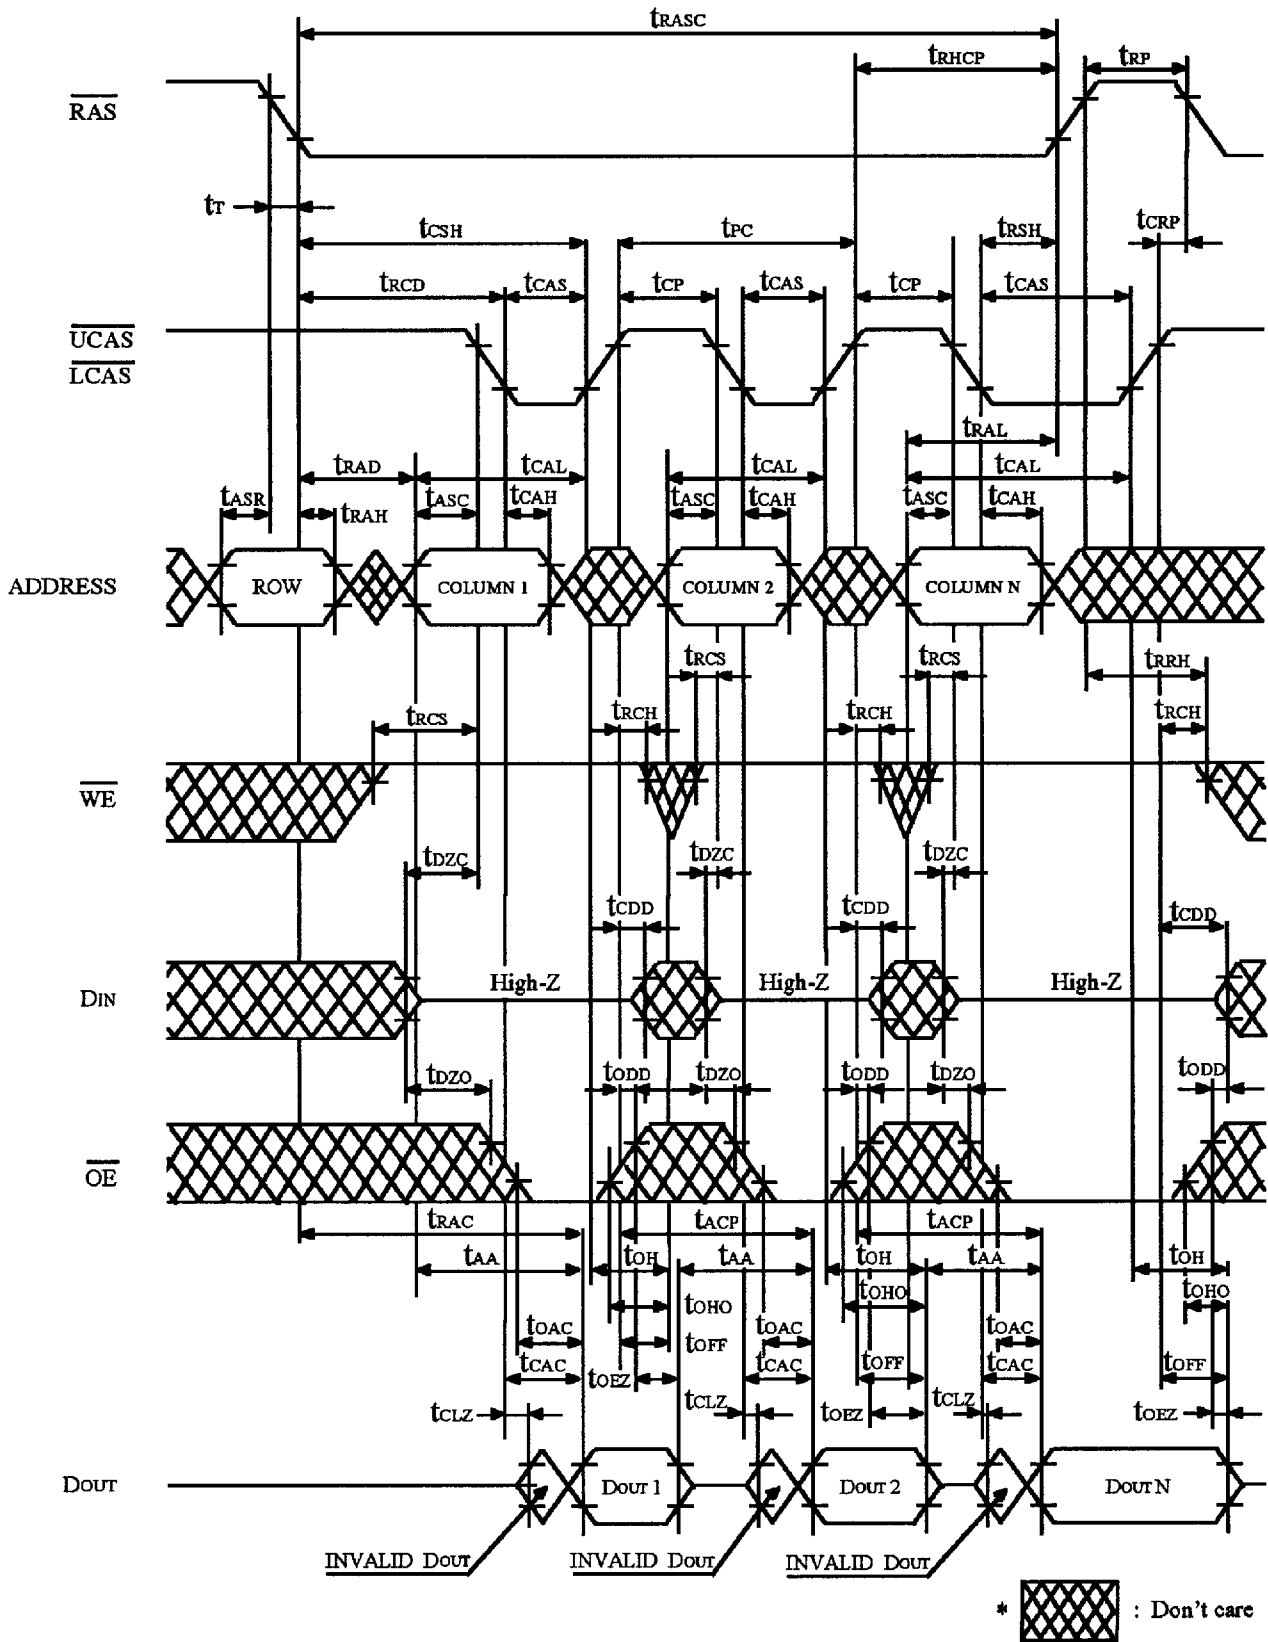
$t_{RASC}$
$t_{RHCP}$
$t_{RP}$

$\overline{RAS}$

$t_T$

$t_{CSH}$
$t_{PC}$
$t_{RSH}$
$t_{CRP}$

$t_{RCD}$
$t_{CAS}$
$t_{CP}$
$t_{CAS}$
$t_{CP}$
$t_{CAS}$

$\overline{UCAS}$
$\overline{LCAS}$

$t_{RAL}$

$t_{RAD}$
$t_{CAL}$
$t_{CAL}$
$t_{CAL}$

$t_{ASR}$
$t_{RAH}$
$t_{ASC}$
$t_{CAH}$
$t_{ASC}$
$t_{CAH}$
$t_{ASC}$
$t_{CAH}$

ADDRESS
ROW
COLUMN 1
COLUMN 2
COLUMN N

$t_{RCS}$
$t_{RCS}$
$t_{RRH}$

$t_{RCS}$
$t_{RCH}$
$t_{RCH}$
$t_{RCH}$

$\overline{WE}$

$t_{DZC}$
$t_{DZC}$
$t_{DZC}$

$t_{CDD}$
$t_{CDD}$
$t_{CDD}$

$D_{IN}$
High-Z
High-Z
High-Z

$t_{ODD}$
$t_{DZO}$
$t_{ODD}$
$t_{DZO}$

$t_{DZO}$
$t_{ODD}$

$\overline{OE}$

$t_{RAC}$
$t_{ACP}$
$t_{ACP}$

$t_{AA}$
$t_{OH}$
$t_{AA}$
$t_{OH}$
$t_{AA}$
$t_{OH}$

$t_{OHO}$
$t_{OHO}$
$t_{OHO}$

$t_{OAC}$
$t_{OFF}$
$t_{OAC}$
$t_{OAC}$

$t_{CAC}$
$t_{OEZ}$
$t_{CAC}$
$t_{OFF}$
$t_{CAC}$
$t_{OFF}$

$t_{CLZ}$
$t_{CLZ}$
$t_{OEZ}$
$t_{CLZ}$
$t_{OEZ}$

$D_{OUT}$
$D_{OUT}$ 1
$D_{OUT}$ 2
$D_{OUT}$ N

INVALID $D_{OUT}$
INVALID $D_{OUT}$
INVALID $D_{OUT}$

* : Don't care